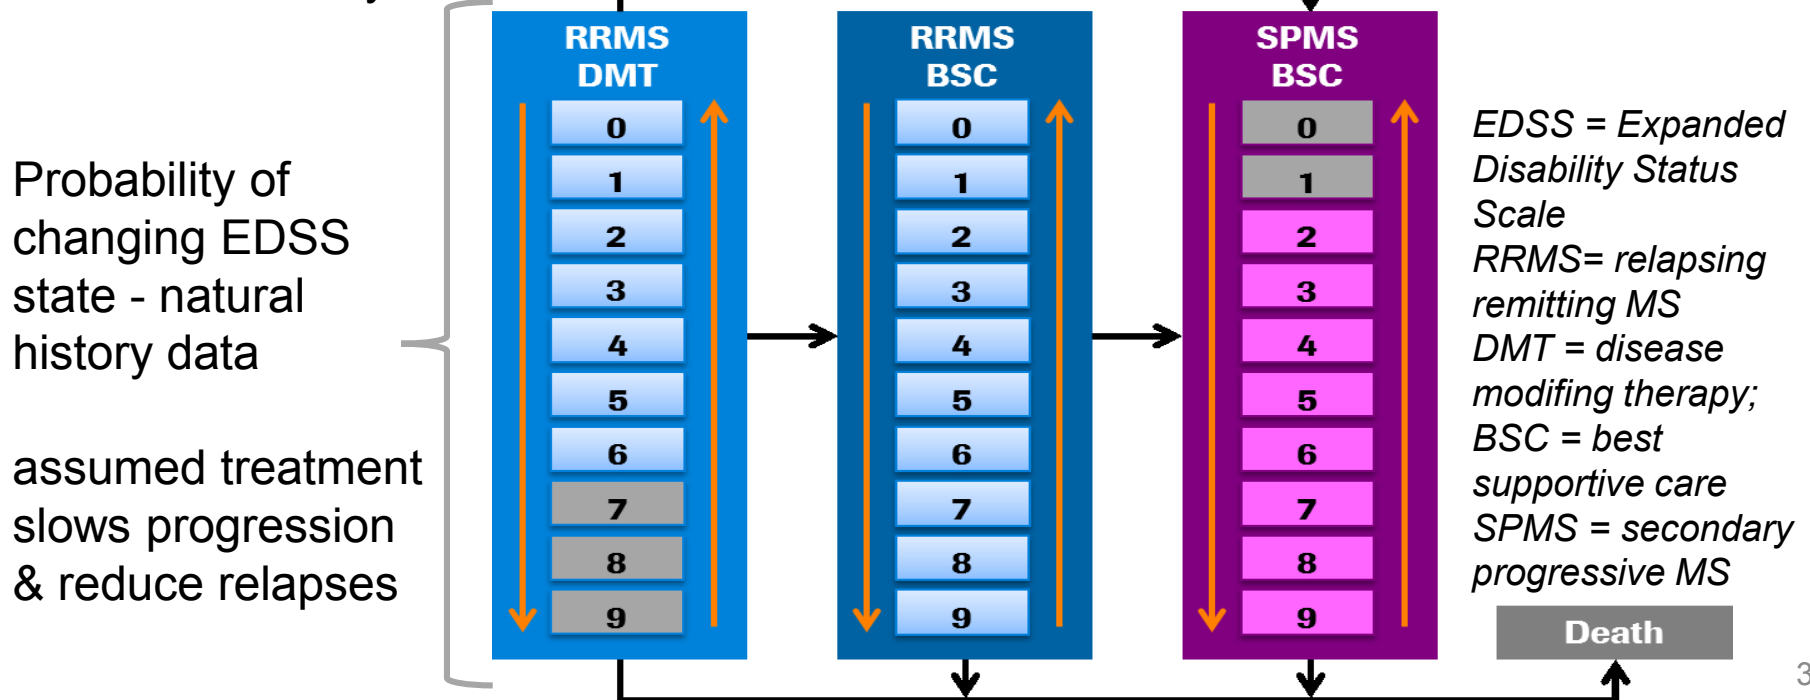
Probability of changing EDSS state - natural history data

assumed treatment slows progression & reduce relapses

RRMS DMT
0
1
2
3
4
5
6
7
8
9

RRMS BSC
0
1
2
3
4
5
6
7
8
9

SPMS BSC
0
1
2
3
4
5
6
7
8
9

EDSS = Expanded Disability Status Scale
RRMS= relapsing remitting MS
DMT = disease modifing therapy;
BSC = best supportive care
SPMS = secondary progressive MS

Death

3